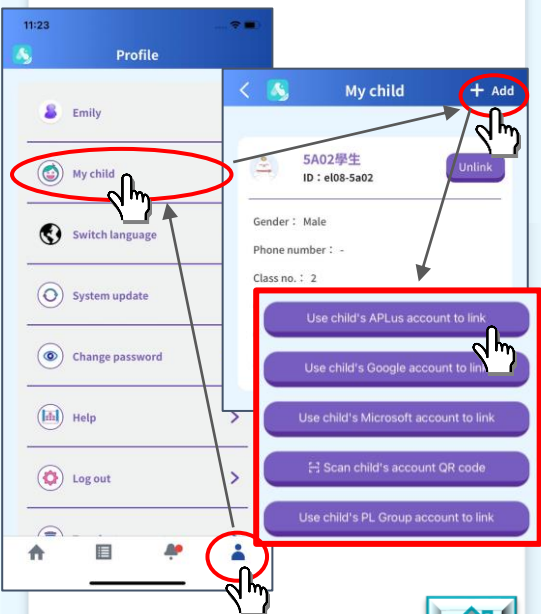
11:23

Profile

Emily

My child

Switch language

System update

Change password

Help

Log out

My child

+ Add

5A02學生

ID：el08-5a02

Unlink

Gender： Male

Phone number： -

Class no.： 2

Use child's APLus account to link

Use child's Google account to link

Use child's Microsoft account to link

Scan child's account QR code

Use child's PL Group account to link